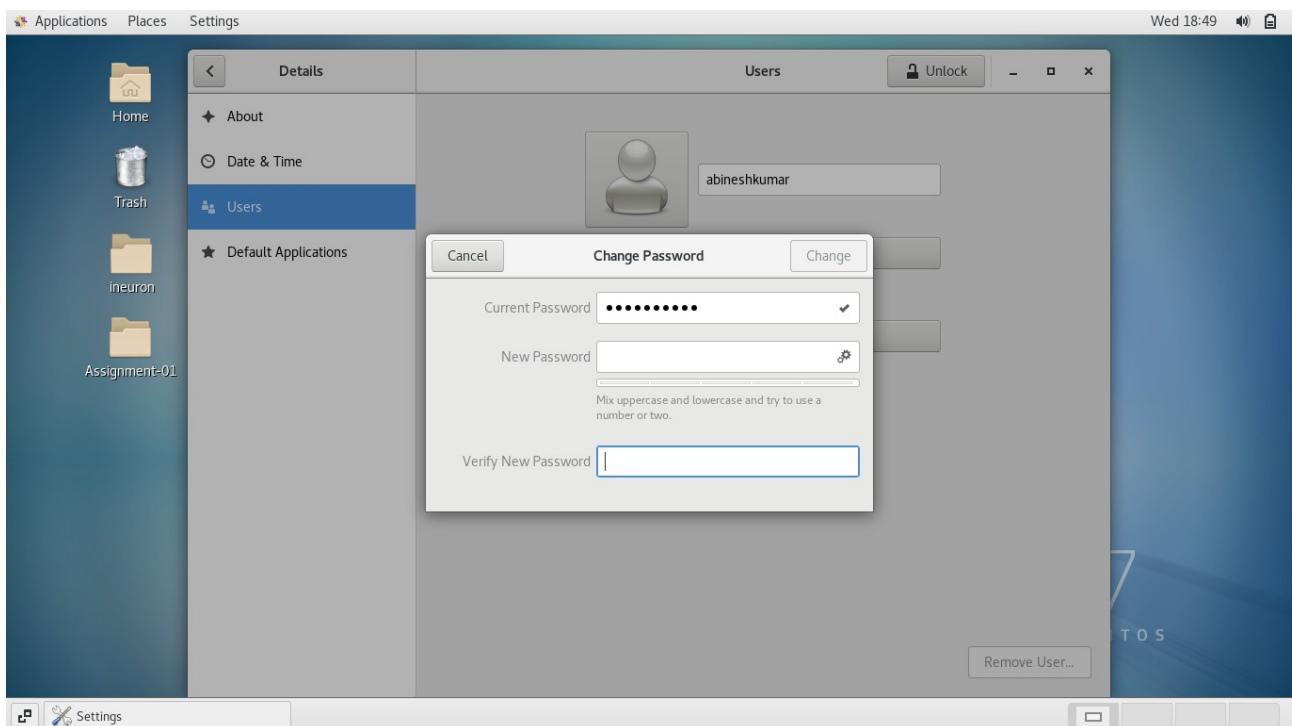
Applications Places Settings

Wed 18:49

Home

Trash

ineuron

Assignment-01

Details

About

Date & Time

Users

Default Applications

Users

Unlock

abineshkumar

Cancel

Change Password

Change

Current Password ••••••••••

New Password

Mix uppercase and lowercase and try to use a number or two.

Verify New Password

Remove User...

7

TOS

Settings